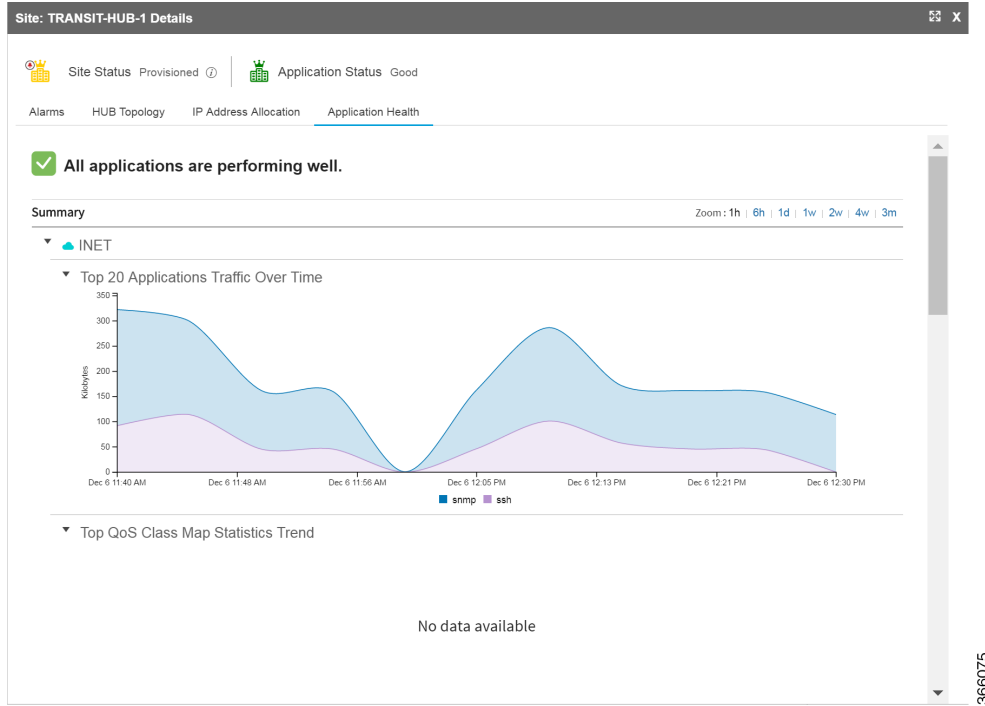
Site: TRANSIT-HUB-1 Details

Site Status Provisioned ⓘ | Application Status Good

Alarms HUB Topology IP Address Allocation Application Health

All applications are performing well.

Summary

Zoom: 1h | 6h | 1d | 1w | 2w | 4w | 3m

INET

Top 20 Applications Traffic Over Time

350
300
250
200
150
100
50
0

Kilobytes

Dec 6 11:40 AM Dec 6 11:48 AM Dec 6 11:56 AM Dec 6 12:05 PM Dec 6 12:13 PM Dec 6 12:21 PM Dec 6 12:30 PM

snmp ssh

Top QoS Class Map Statistics Trend

No data available

366075